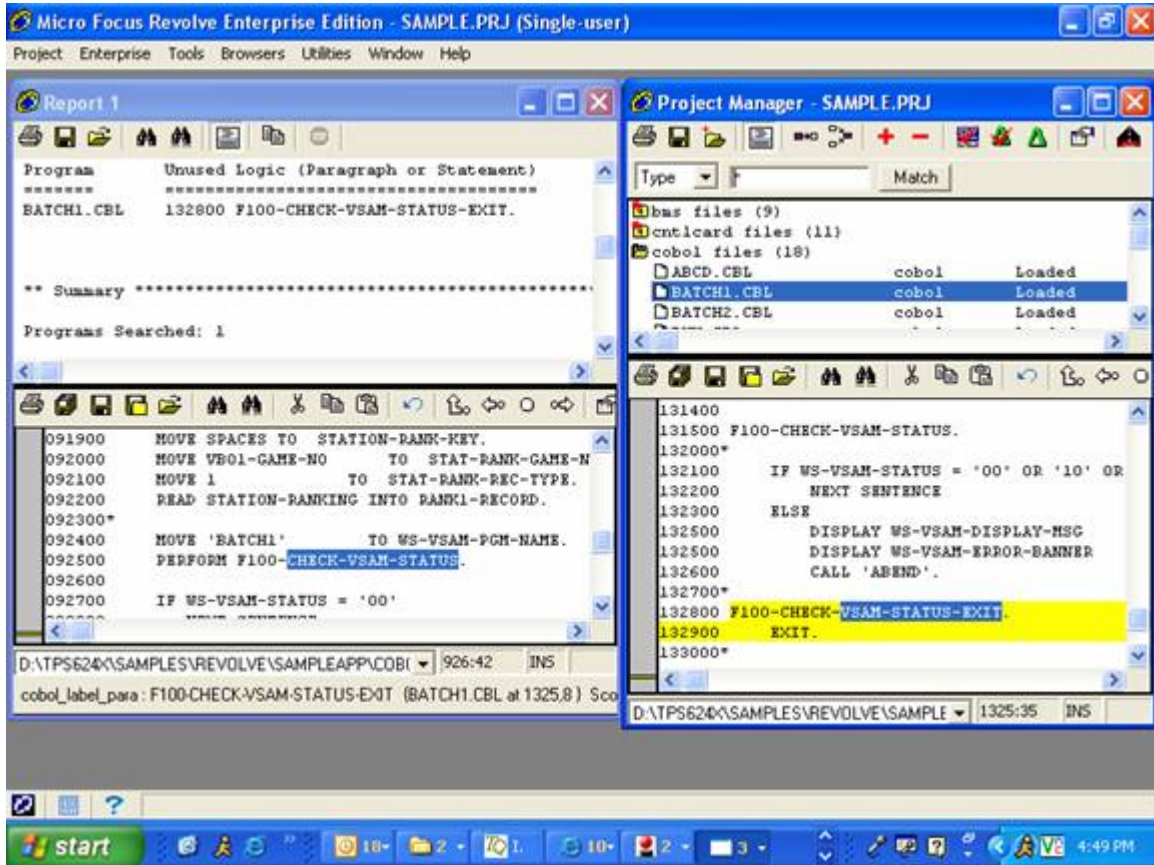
Micro Focus Revolve Enterprise Edition - SAMPLE.PRJ (Single-user)

Project Enterprise Tools Browsers Utilities Window Help

Report 1

Program Unused Logic (Paragraph or Statement)
======= =====================================
BATCH1.CBL 132800 F100-CHECK-VSAM-STATUS-EXIT.

** Summary ******************************************

Programs Searched: 1

091900 MOVE SPACES TO STATION-RANK-KEY.
092000 MOVE VB01-GAME-NO TO STAT-RANK-GAME-N
092100 MOVE 1 TO STAT-RANK-REC-TYPE.
092200 READ STATION-RANKING INTO RANK1-RECORD.
092300*
092400 MOVE 'BATCH1' TO WS-VSAM-PGM-NAME.
092500 PERFORM F100-CHECK-VSAM-STATUS.
092600
092700 IF WS-VSAM-STATUS = '00'

D:\TPS624X\SAMPLES\REVOLVE\SAMPLEAPP\COB( 926:42 INS

cobol_label_para : F100-CHECK-VSAM-STATUS-EXIT (BATCH1.CBL at 1325,8 ) Sco

Project Manager - SAMPLE.PRJ

Type F Match

bms files (9)
cntlcard files (11)
cobol files (18)

| ABCD.CBL | cobol | Loaded |
|---|---|---|
| BATCH1.CBL | cobol | Loaded |
| BATCH2.CBL | cobol | Loaded |

131400
131500 F100-CHECK-VSAM-STATUS.
132000*
132100 IF WS-VSAM-STATUS = '00' OR '10' OR
132200 NEXT SENTENCE
132300 ELSE
132500 DISPLAY WS-VSAM-DISPLAY-MSG
132500 DISPLAY WS-VSAM-ERROR-BANNER
132600 CALL 'ABEND'.
132700*
132800 F100-CHECK-VSAM-STATUS-EXIT.
132900 EXIT.
133000*

D:\TPS624X\SAMPLES\REVOLVE\SAMPLE 1325:35 INS

start 18 2 1 10 2 3 4:49 PM